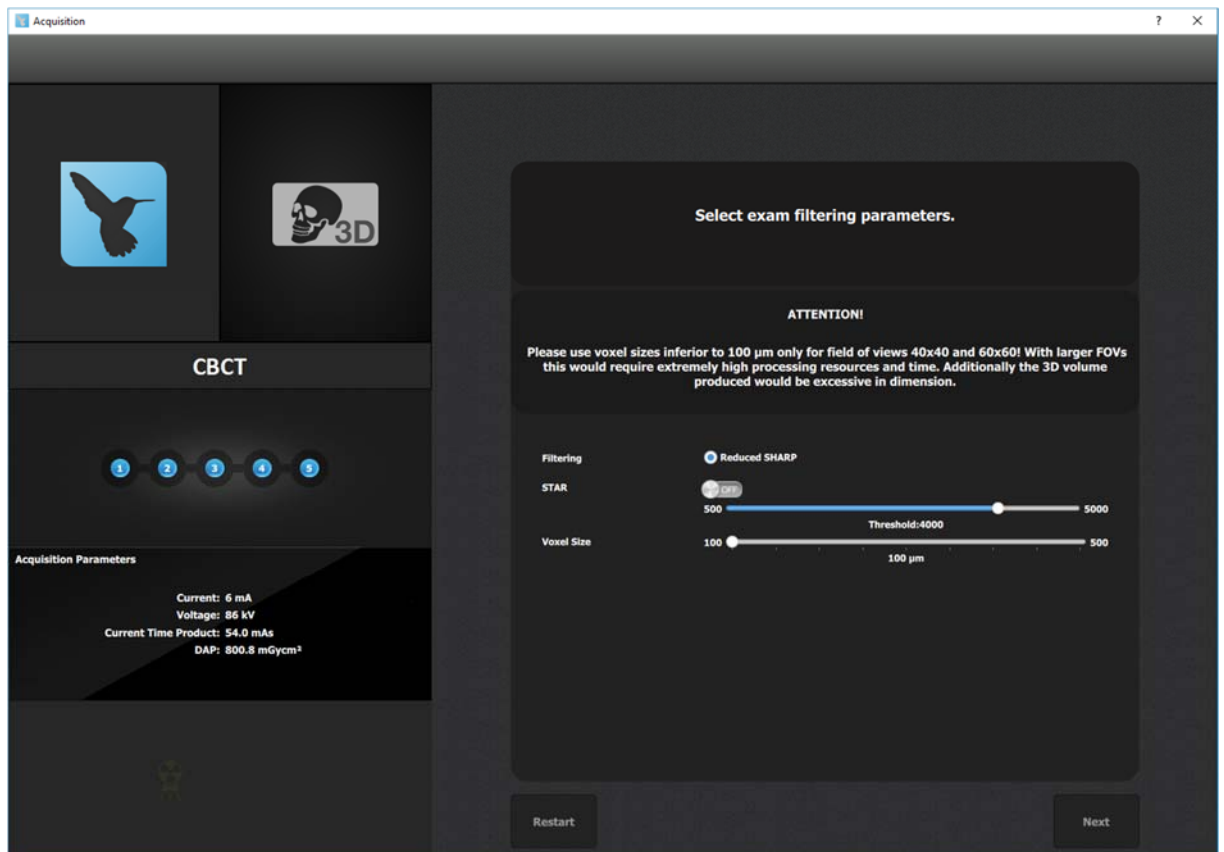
Acquisition

? ×

3D

CBCT

1 2 3 4 5

Acquisition Parameters

Current: 6 mA
Voltage: 86 kV
Current Time Product: 54.0 mAs
DAP: 800.8 mGycm²

Select exam filtering parameters.

ATTENTION!

Please use voxel sizes inferior to 100 µm only for field of views 40x40 and 60x60! With larger FOVs this would require extremely high processing resources and time. Additionally the 3D volume produced would be excessive in dimension.

Filtering
Reduced SHARP

STAR
OFF
500
5000
Threshold:4000

Voxel Size
100
500
100 µm

Restart

Next